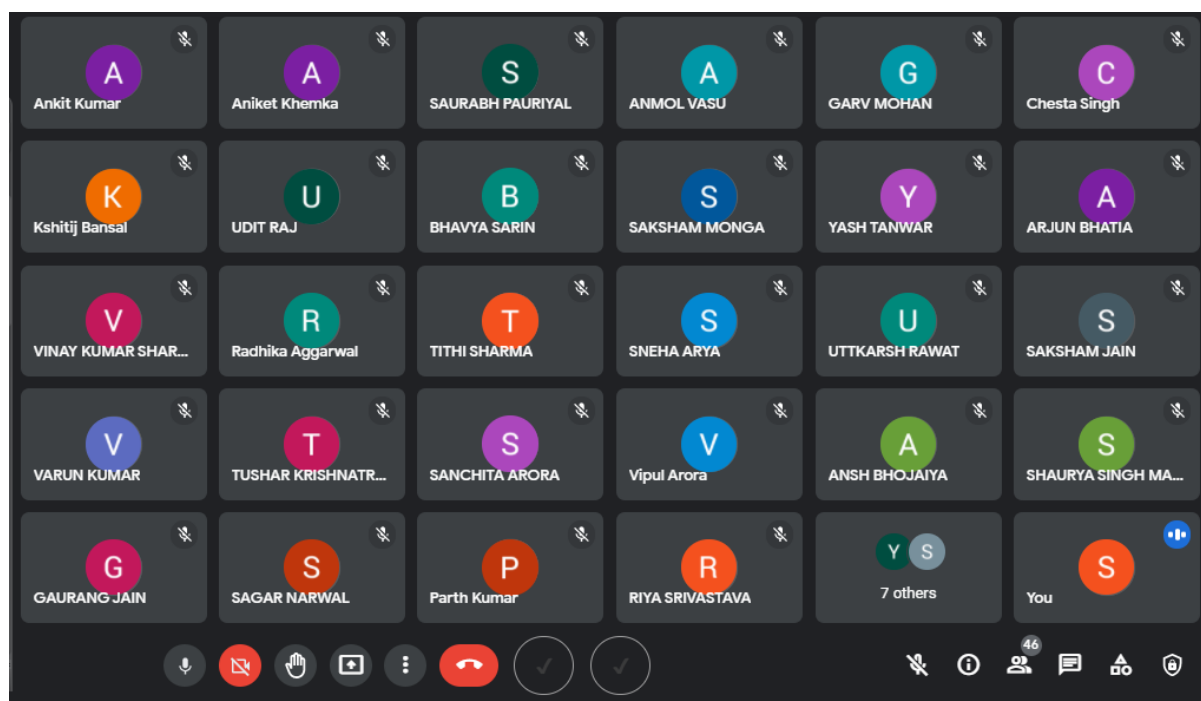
A
Ankit Kumar

A
Aniket Khemka

S
SAURABH PAURIYAL

A
ANMOL VASU

G
GARV MOHAN

C
Chesta Singh

K
Kshitij Bansal

U
UDIT RAJ

B
BHAVYA SARIN

S
SAKSHAM MONGA

Y
YASH TANWAR

A
ARJUN BHATIA

V
VINAY KUMAR SHAR...

R
Radhika Aggarwal

T
TITHI SHARMA

S
SNEHA ARYA

U
UTTKARSH RAWAT

S
SAKSHAM JAIN

V
VARUN KUMAR

T
TUSHAR KRISHNATR...

S
SANCHITA ARORA

V
Vipul Arora

A
ANSH BHOJAIYA

S
SHAURYA SINGH MA...

G
GAURANG JAIN

S
SAGAR NARWAL

P
Parth Kumar

R
RIYA SRIVASTAVA

Y S
7 others

S
You

46